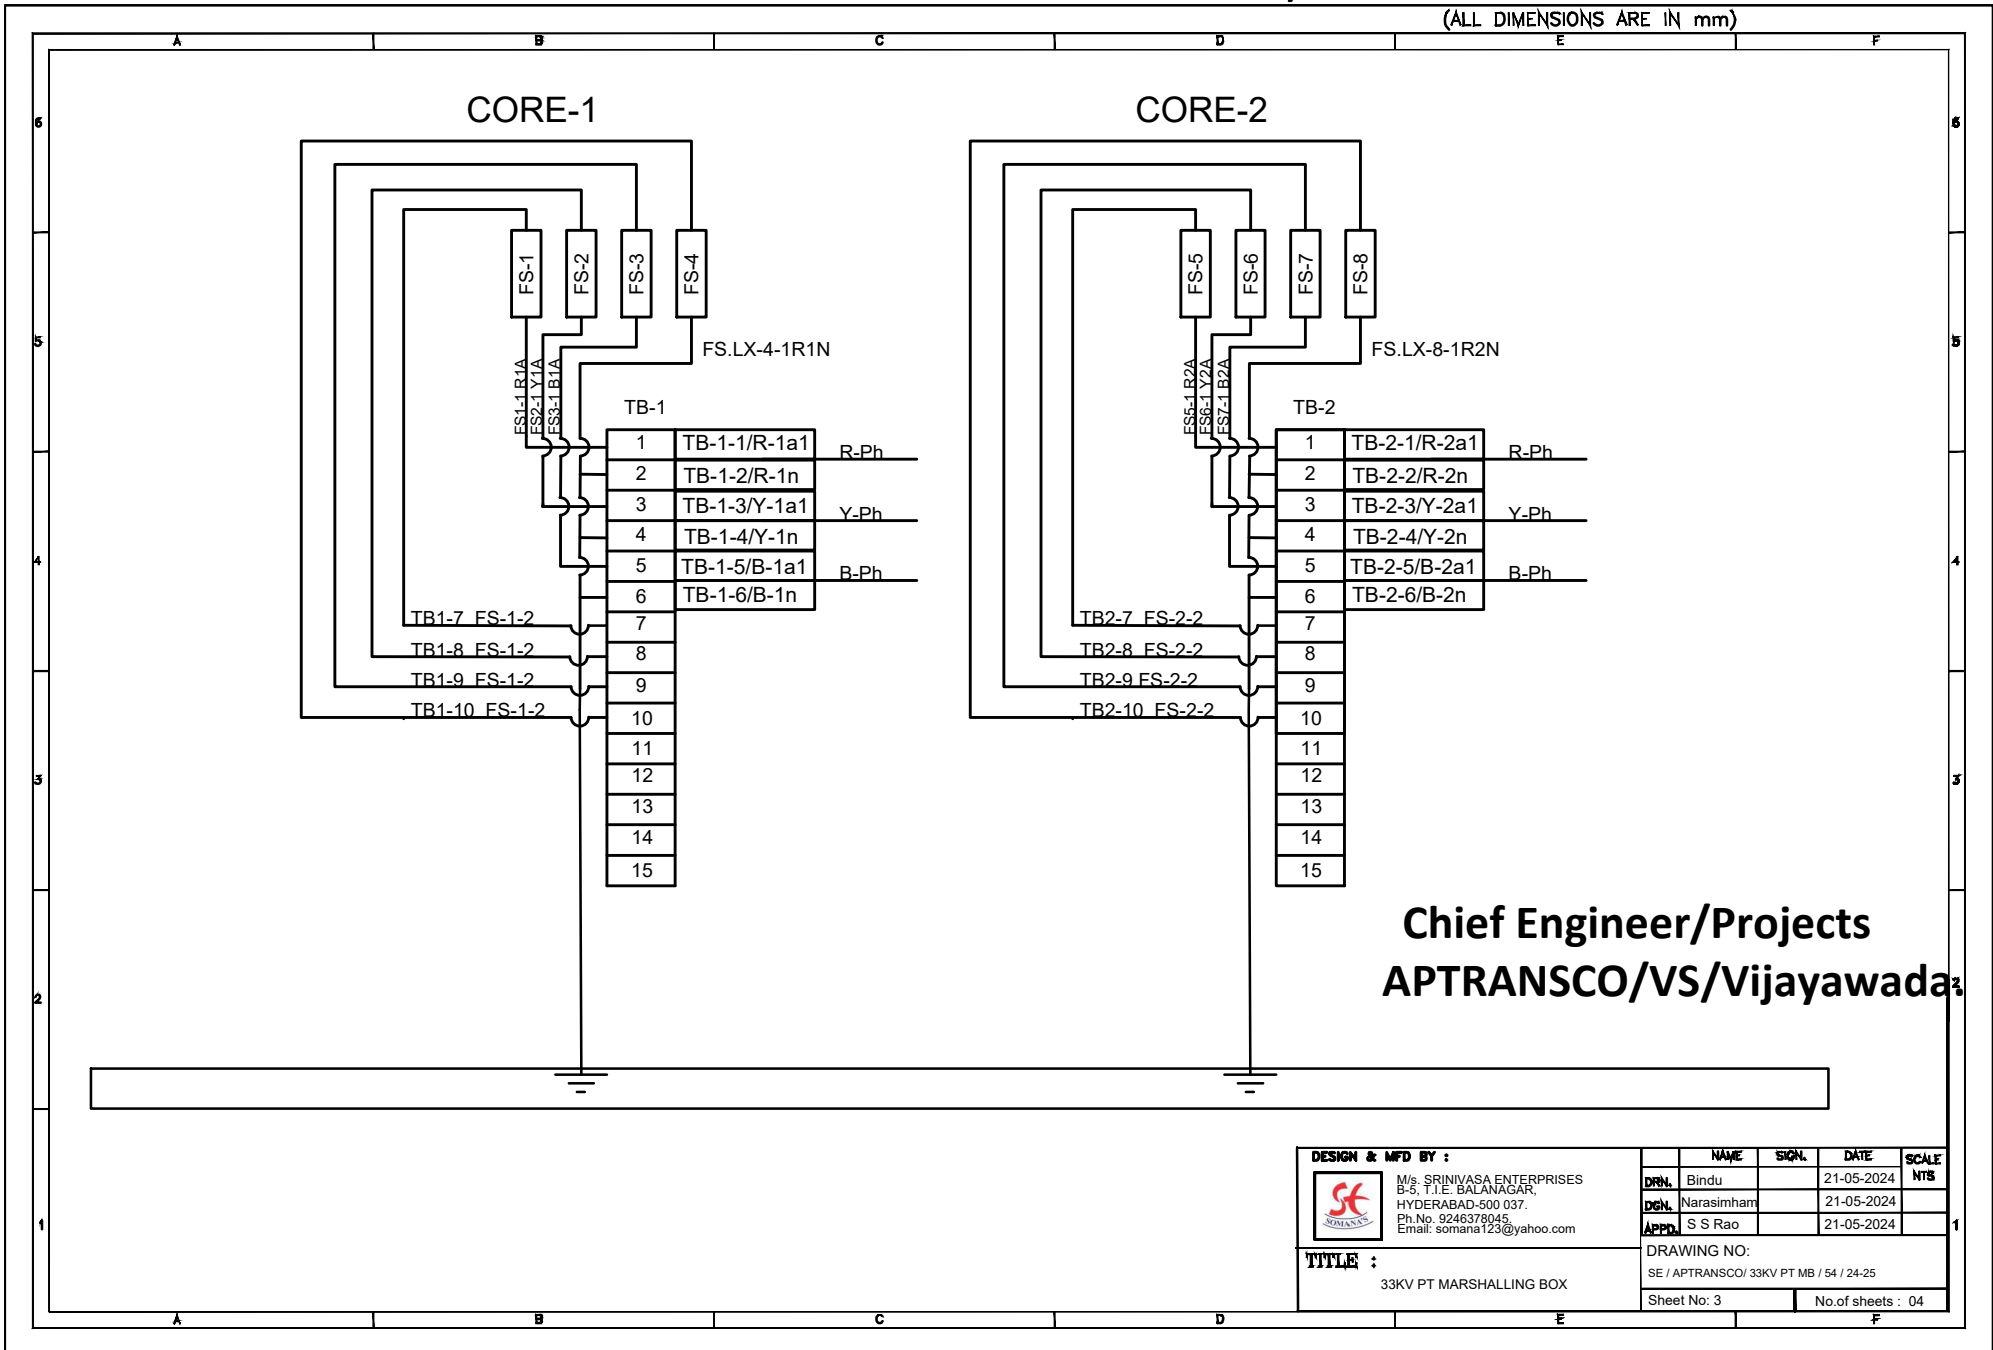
(ALL DIMENSIONS ARE IN mm)

A B C D E F

6 5 4 3 2 1

CORE-1

FS-1 FS-2 FS-3 FS-4

FS.LX-4-1R1N

FS1-1 R1A
FS2-1 Y1A
FS3-1 B1A

TB-1

| 1 | TB-1-1/R-1a1 |
|---|---|
| 2 | TB-1-2/R-1n |
| 3 | TB-1-3/Y-1a1 |
| 4 | TB-1-4/Y-1n |
| 5 | TB-1-5/B-1a1 |
| 6 | TB-1-6/B-1n |
| 7 | |
| 8 | |
| 9 | |
| 10 | |
| 11 | |
| 12 | |
| 13 | |
| 14 | |
| 15 | |

R-Ph
Y-Ph
B-Ph

TB1-7 FS-1-2
TB1-8 FS-1-2
TB1-9 FS-1-2
TB1-10 FS-1-2

CORE-2

FS-5 FS-6 FS-7 FS-8

FS.LX-8-1R2N

FS5-1 R2A
FS6-1 Y2A
FS7-1 B2A

TB-2

| 1 | TB-2-1/R-2a1 |
|---|---|
| 2 | TB-2-2/R-2n |
| 3 | TB-2-3/Y-2a1 |
| 4 | TB-2-4/Y-2n |
| 5 | TB-2-5/B-2a1 |
| 6 | TB-2-6/B-2n |
| 7 | |
| 8 | |
| 9 | |
| 10 | |
| 11 | |
| 12 | |
| 13 | |
| 14 | |
| 15 | |

R-Ph
Y-Ph
B-Ph

TB2-7 FS-2-2
TB2-8 FS-2-2
TB2-9 FS-2-2
TB2-10 FS-2-2

Chief Engineer/Projects
APTRANSCO/VS/Vijayawada

DESIGN & MFD BY :
SOMANA'S
M/s. SRINIVASA ENTERPRISES
B-5, T.I.E. BALANAGAR,
HYDERABAD-500 037.
Ph.No. 9246378045.
Email: somana123@yahoo.com

| | NAME | SIGN. | DATE | SCALE NTS |
|---|---|---|---|---|
| DRN. | Bindu | | 21-05-2024 | |
| DGN. | Narasimham | | 21-05-2024 | |
| APPD. | S S Rao | | 21-05-2024 | |

DRAWING NO:
SE / APTRANSCO/ 33KV PT MB / 54 / 24-25

TITLE :
33KV PT MARSHALLING BOX

Sheet No: 3
No.of sheets : 04